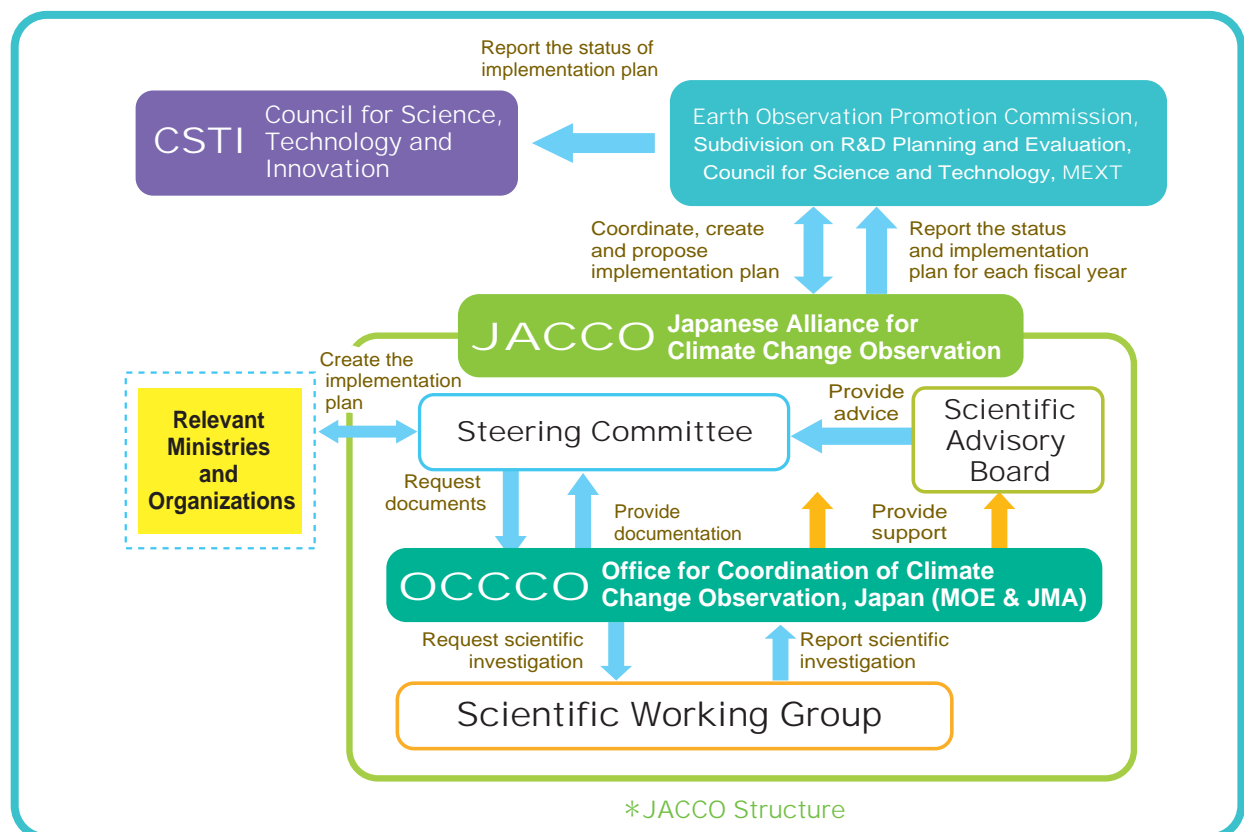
Report the status of implementation plan

CSTI Council for Science, Technology and Innovation

Earth Observation Promotion Commission, Subdivision on R&D Planning and Evaluation, Council for Science and Technology, MEXT

Coordinate, create and propose implementation plan

Report the status and implementation plan for each fiscal year

JACCO Japanese Alliance for Climate Change Observation

Create the implementation plan

Relevant Ministries and Organizations

Steering Committee

Provide advice

Scientific Advisory Board

Request documents

Provide documentation

Provide support

OCCCO Office for Coordination of Climate Change Observation, Japan (MOE & JMA)

Request scientific investigation

Report scientific investigation

Scientific Working Group

＊JACCO Structure